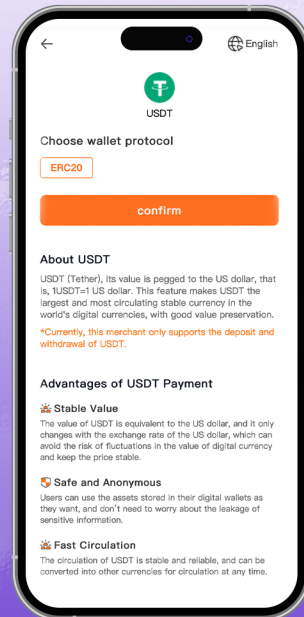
←

English

USDT

Choose wallet protocol

ERC20

confirm

About USDT

USDT (Tether), its value is pegged to the US dollar, that is, 1USDT=1 US dollar. This feature makes USDT the largest and most circulating stable currency in the world's digital currencies, with good value preservation.

*Currently, this merchant only supports the deposit and withdrawal of USDT.

Advantages of USDT Payment

Stable Value

The value of USDT is equivalent to the US dollar, and it only changes with the exchange rate of the US dollar, which can avoid the risk of fluctuations in the value of digital currency and keep the price stable.

Safe and Anonymous

Users can use the assets stored in their digital wallets as they want, and don't need to worry about the leakage of sensitive information.

Fast Circulation

The circulation of USDT is stable and reliable, and can be converted into other currencies for circulation at any time.